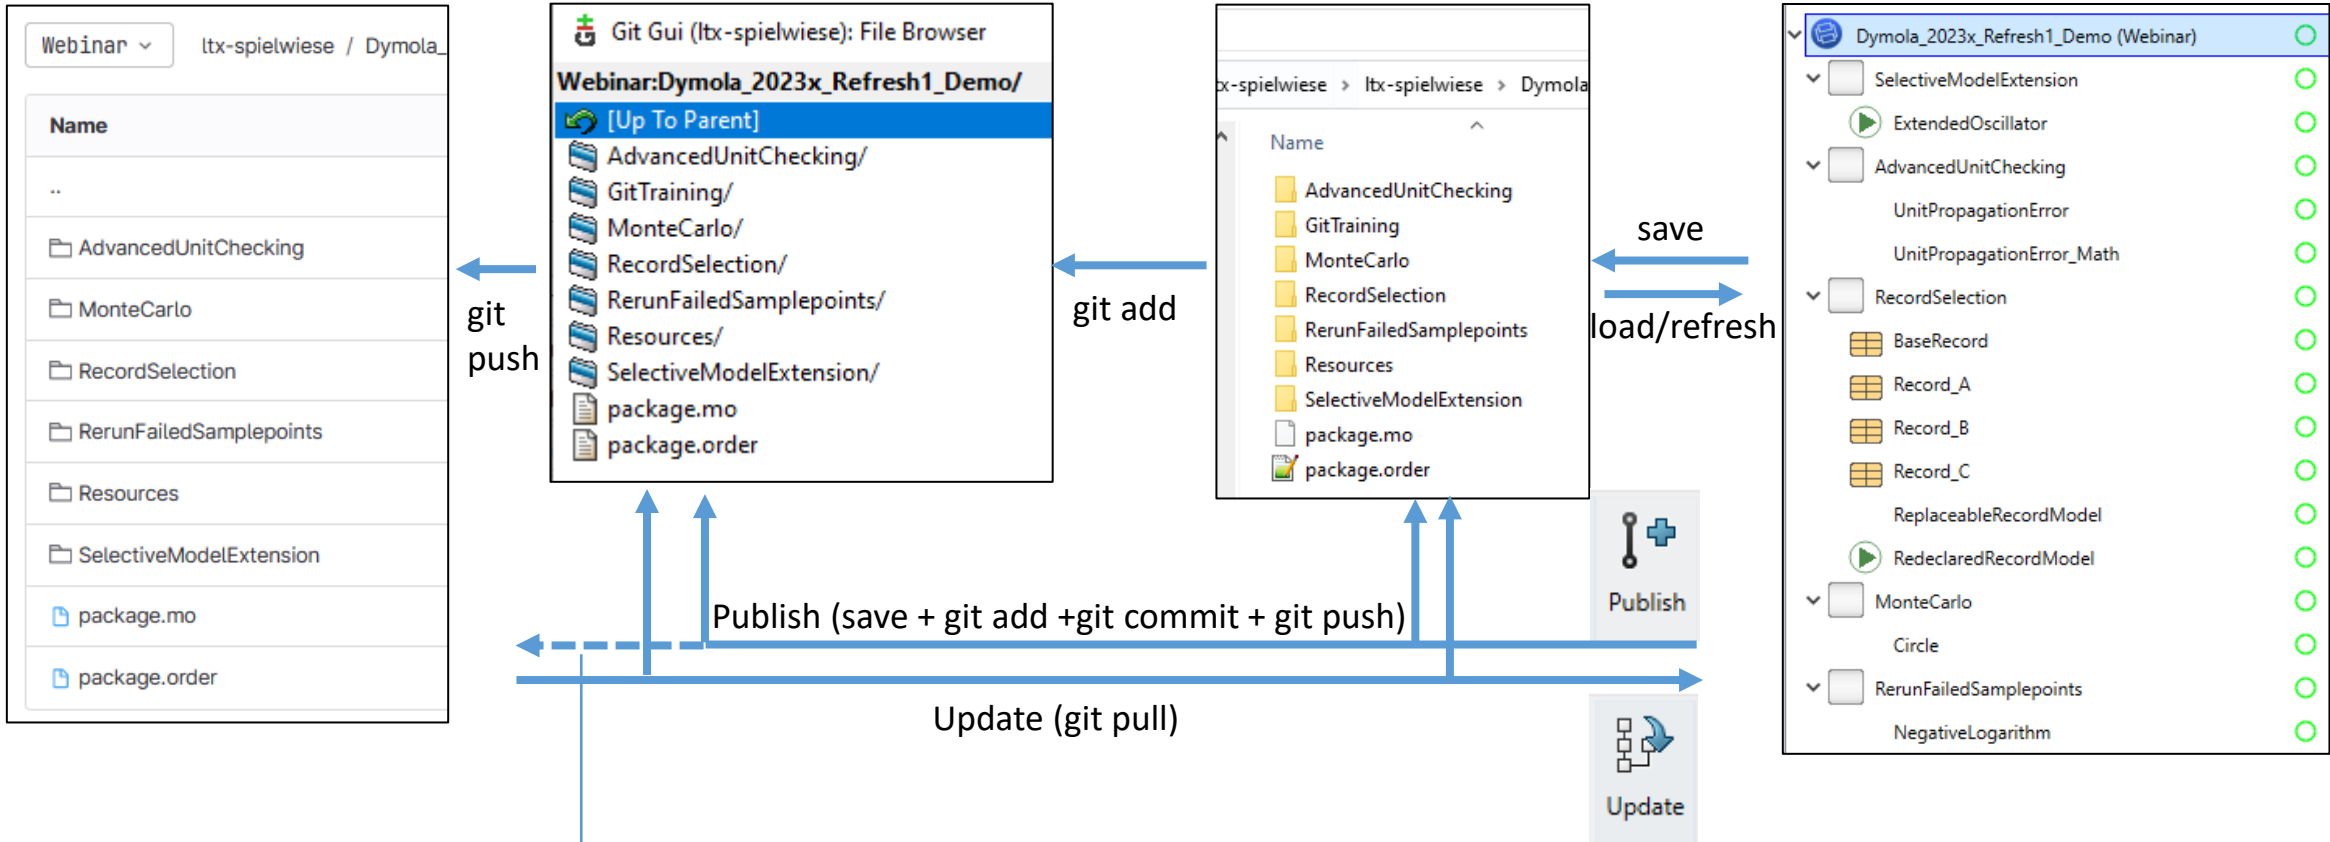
Webinar ⌄ ltx-spielwiese / Dymola_

Name

..

AdvancedUnitChecking

MonteCarlo

RecordSelection

RerunFailedSamplepoints

Resources

SelectiveModelExtension

package.mo

package.order

git push

Git Gui (ltx-spielwiese): File Browser

Webinar:Dymola_2023x_Refresh1_Demo/

[Up To Parent]

AdvancedUnitChecking/

GitTraining/

MonteCarlo/

RecordSelection/

RerunFailedSamplepoints/

Resources/

SelectiveModelExtension/

package.mo

package.order

git add

x-spielwiese › ltx-spielwiese › Dymola

Name

AdvancedUnitChecking

GitTraining

MonteCarlo

RecordSelection

RerunFailedSamplepoints

Resources

SelectiveModelExtension

package.mo

package.order

save

load/refresh

Dymola_2023x_Refresh1_Demo (Webinar)

SelectiveModelExtension

ExtendedOscillator

AdvancedUnitChecking

UnitPropagationError

UnitPropagationError_Math

RecordSelection

BaseRecord

Record_A

Record_B

Record_C

ReplaceableRecordModel

RedeclaredRecordModel

MonteCarlo

Circle

RerunFailedSamplepoints

NegativeLogarithm

Publish

Publish (save + git add +git commit + git push)

Update (git pull)

Update